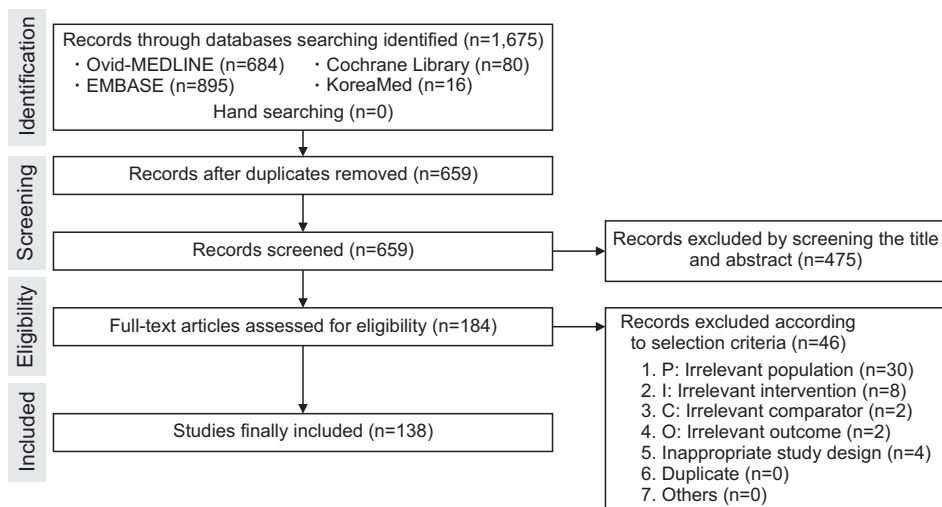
Identification

Records through databases searching identified (n=1,675)
・Ovid-MEDLINE (n=684) ・Cochrane Library (n=80)
・EMBASE (n=895) ・KoreaMed (n=16)
Hand searching (n=0)

Screening

Records after duplicates removed (n=659)

Records screened (n=659)

Records excluded by screening the title and abstract (n=475)

Eligibility

Full-text articles assessed for eligibility (n=184)

Records excluded according to selection criteria (n=46)
1. P: Irrelevant population (n=30)
2. I: Irrelevant intervention (n=8)
3. C: Irrelevant comparator (n=2)
4. O: Irrelevant outcome (n=2)
5. Inappropriate study design (n=4)
6. Duplicate (n=0)
7. Others (n=0)

Included

Studies finally included (n=138)